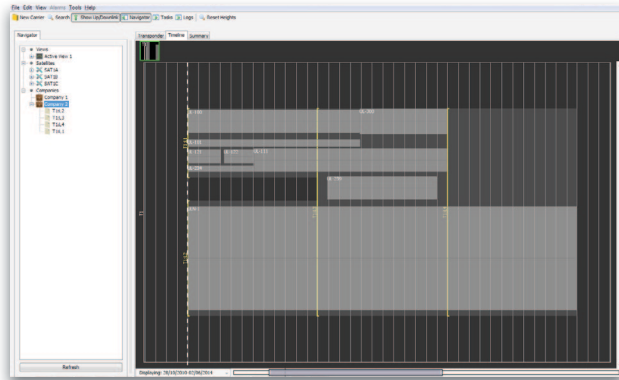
File Edit View Alarms Tools Help

New Carrier Search Show Up/Downlink Navigator Tasks Logs Reset Heights

Navigator

Views
Active View 1
Satellites
SAT1A
SAT1B
SAT1C
Companies
Company 1
Company 2
T1L2
T1L3
T1L4
T1L1

Refresh

Transponder Timeline Summary

Displaying: 28/03/2014-07/06/2014